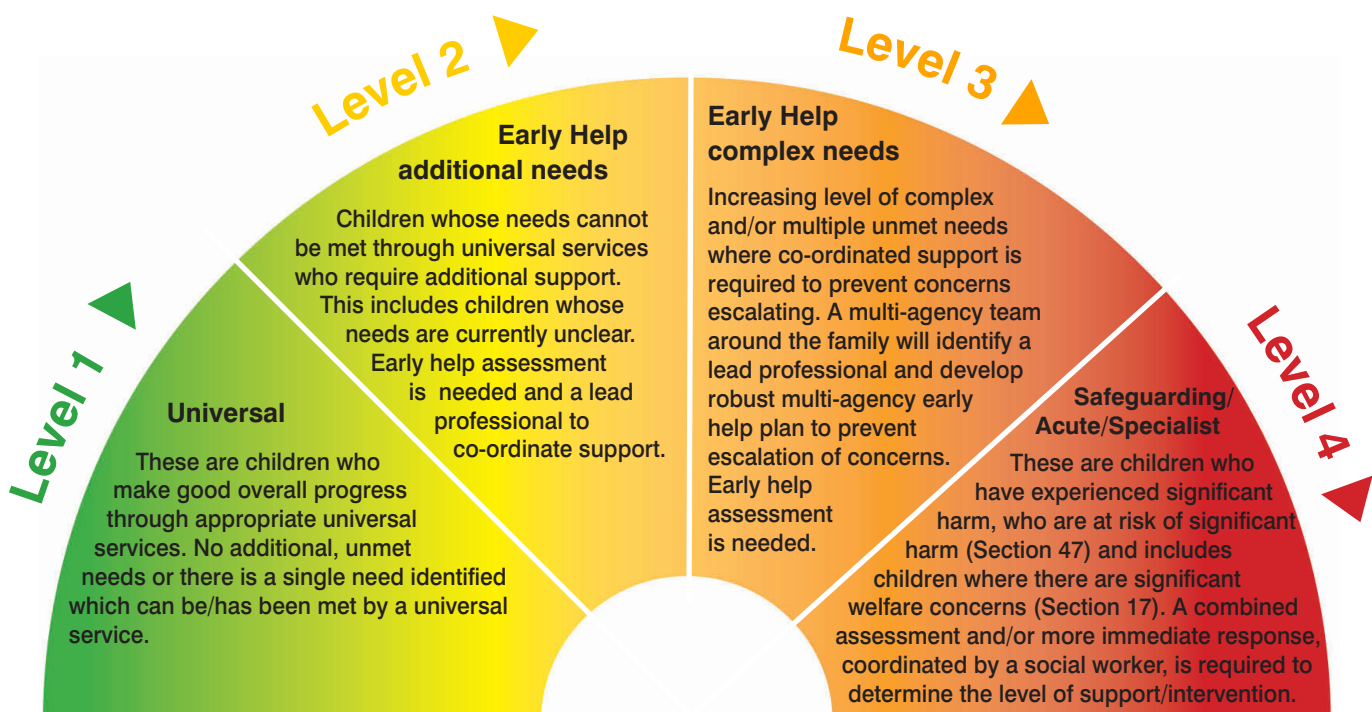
Level 1

Universal

These are children who make good overall progress through appropriate universal services. No additional, unmet needs or there is a single need identified which can be/has been met by a universal service.

Level 2

Early Help additional needs

Children whose needs cannot be met through universal services who require additional support. This includes children whose needs are currently unclear. Early help assessment is needed and a lead professional to co-ordinate support.

Level 3

Early Help complex needs

Increasing level of complex and/or multiple unmet needs where co-ordinated support is required to prevent concerns escalating. A multi-agency team around the family will identify a lead professional and develop robust multi-agency early help plan to prevent escalation of concerns. Early help assessment is needed.

Level 4

Safeguarding/ Acute/Specialist

These are children who have experienced significant harm, who are at risk of significant harm (Section 47) and includes children where there are significant welfare concerns (Section 17). A combined assessment and/or more immediate response, coordinated by a social worker, is required to determine the level of support/intervention.